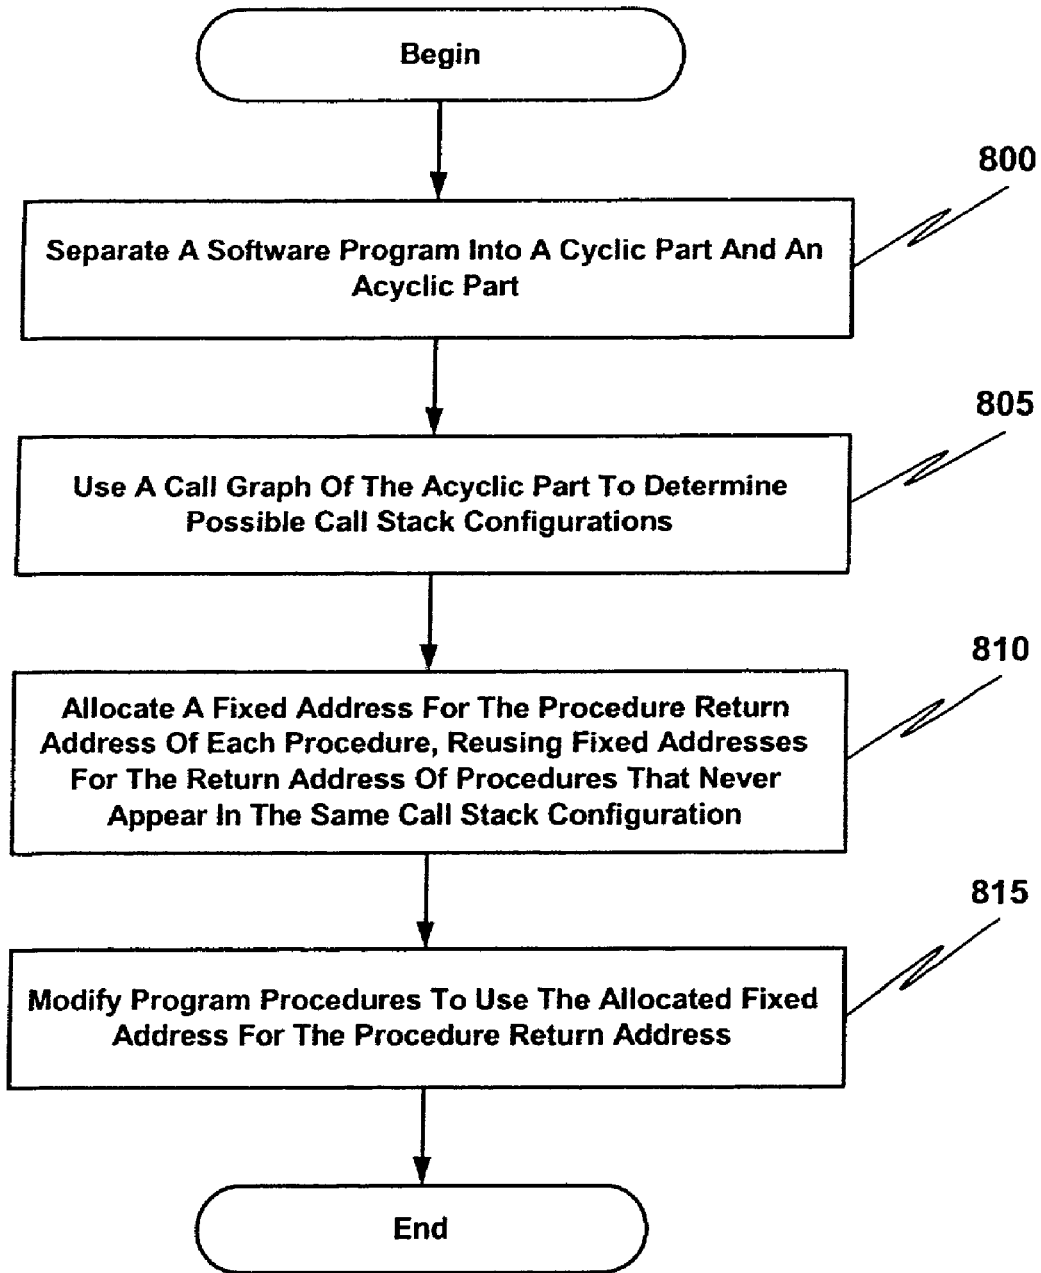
Begin

800

Separate A Software Program Into A Cyclic Part And An Acyclic Part

805

Use A Call Graph Of The Acyclic Part To Determine Possible Call Stack Configurations

810

Allocate A Fixed Address For The Procedure Return Address Of Each Procedure, Reusing Fixed Addresses For The Return Address Of Procedures That Never Appear In The Same Call Stack Configuration

815

Modify Program Procedures To Use The Allocated Fixed Address For The Procedure Return Address

End